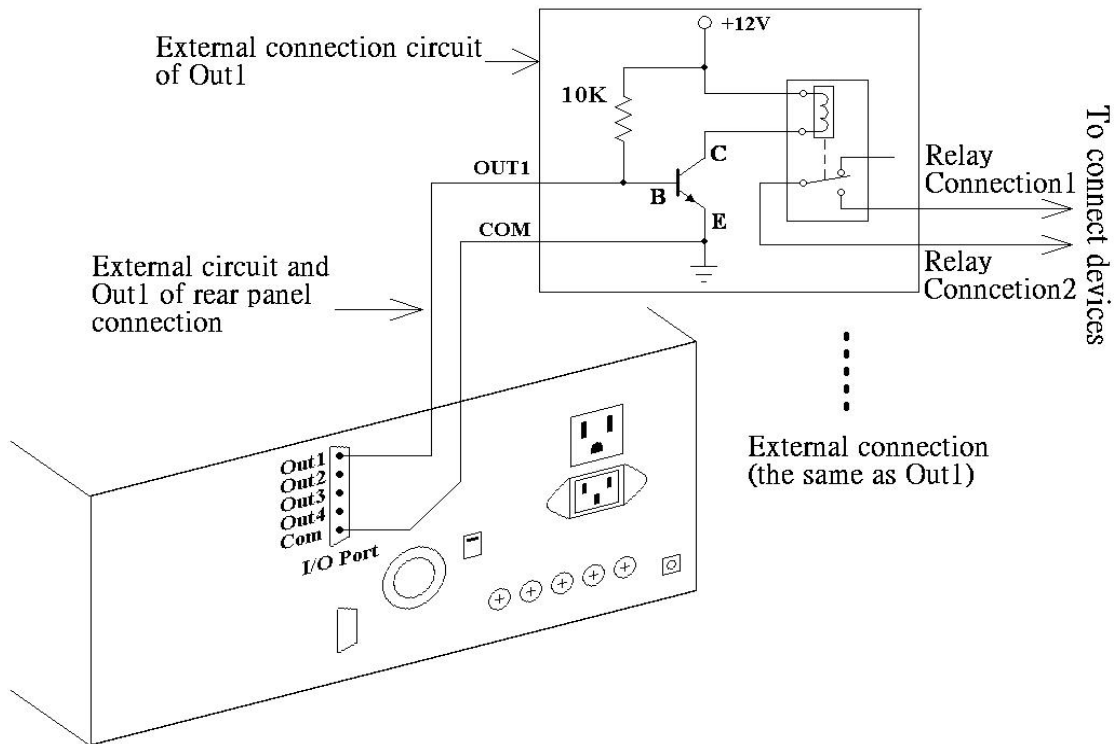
External connection circuit of Out1

+12V

10K

OUT1

C

B

E

COM

Relay Connection1

Relay Conncetion2

To connect devices

External circuit and Out1 of rear panel connection

External connection (the same as Out1)

Out1
Out2
Out3
Out4
Com

I/O Port